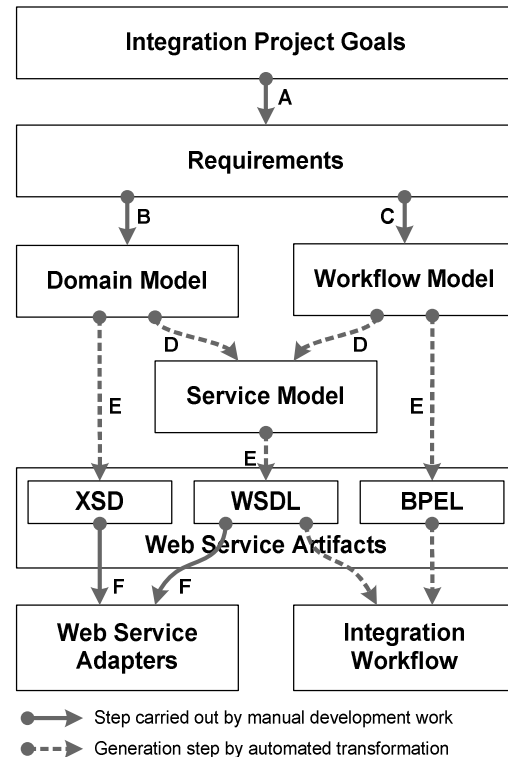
Integration Project Goals

A

Requirements

B

C

Domain Model

Workflow Model

D

D

E

Service Model

E

E

XSD

WSDL

BPEL

Web Service Artifacts

F

F

Web Service Adapters

Integration Workflow

Step carried out by manual development work

Generation step by automated transformation